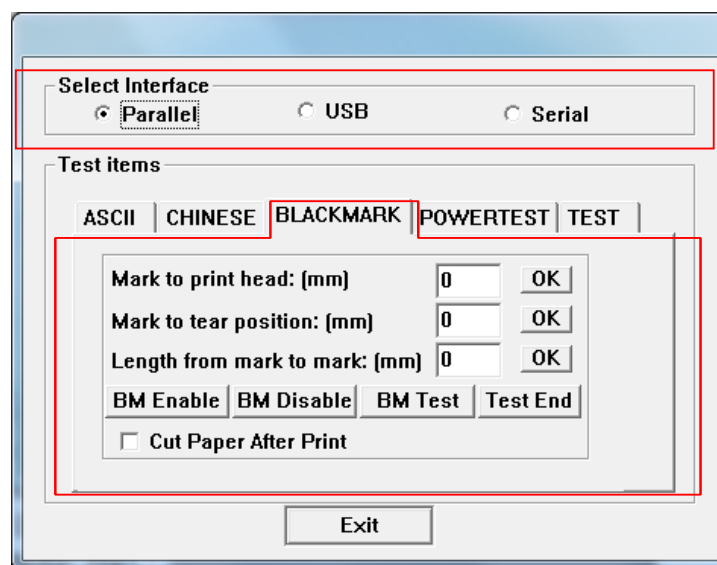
Select Interface
Parallel
USB
Serial

Test items
ASCII
CHINESE
BLACKMARK
POWERTEST
TEST

Mark to print head: (mm) 0 OK
Mark to tear position: (mm) 0 OK
Length from mark to mark: (mm) 0 OK
BM Enable
BM Disable
BM Test
Test End
Cut Paper After Print

Exit